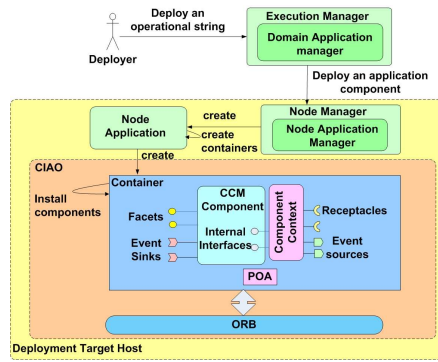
Deploy an operational string

Deployer

Execution Manager

Domain Application manager

Deploy an application component

Node Manager

Node Application Manager

create

create containers

Node Application

create

CIAO

Container

Install components

CCM Component

Component Context

Facets

Receptacles

Internal Interfaces

Event Sinks

Event sources

POA

ORB

Deployment Target Host